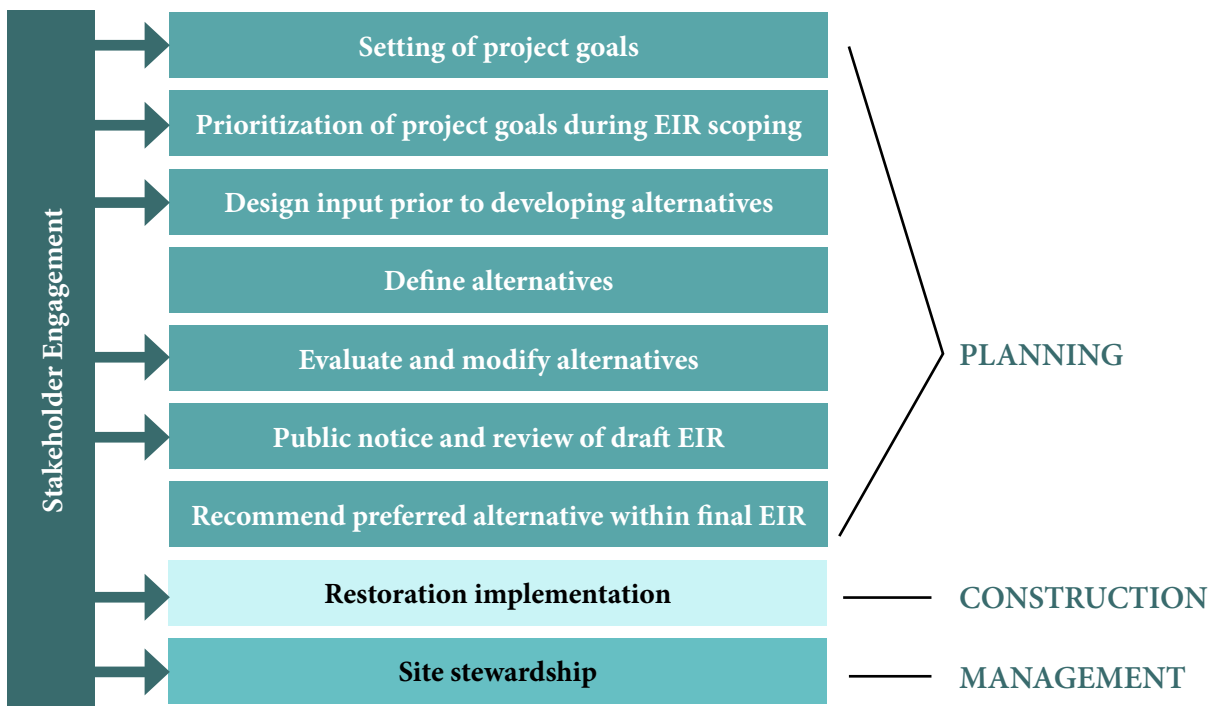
Stakeholder Engagement

Setting of project goals

Prioritization of project goals during EIR scoping

Design input prior to developing alternatives

Define alternatives

Evaluate and modify alternatives

Public notice and review of draft EIR

Recommend preferred alternative within final EIR

Restoration implementation

Site stewardship

PLANNING

CONSTRUCTION

MANAGEMENT